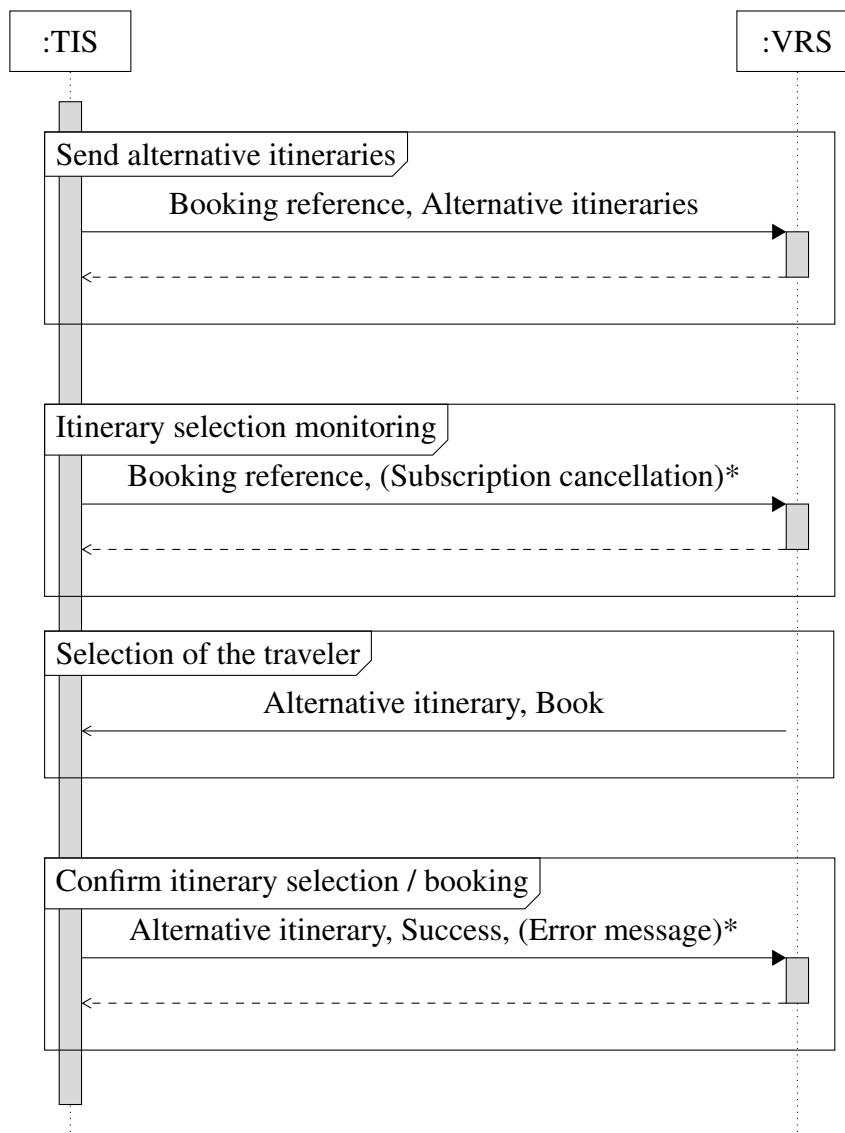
:TIS

:VRS

Send alternative itineraries

Booking reference, Alternative itineraries

Itinerary selection monitoring

Booking reference, (Subscription cancellation)*

Selection of the traveler

Alternative itinerary, Book

Confirm itinerary selection / booking

Alternative itinerary, Success, (Error message)*